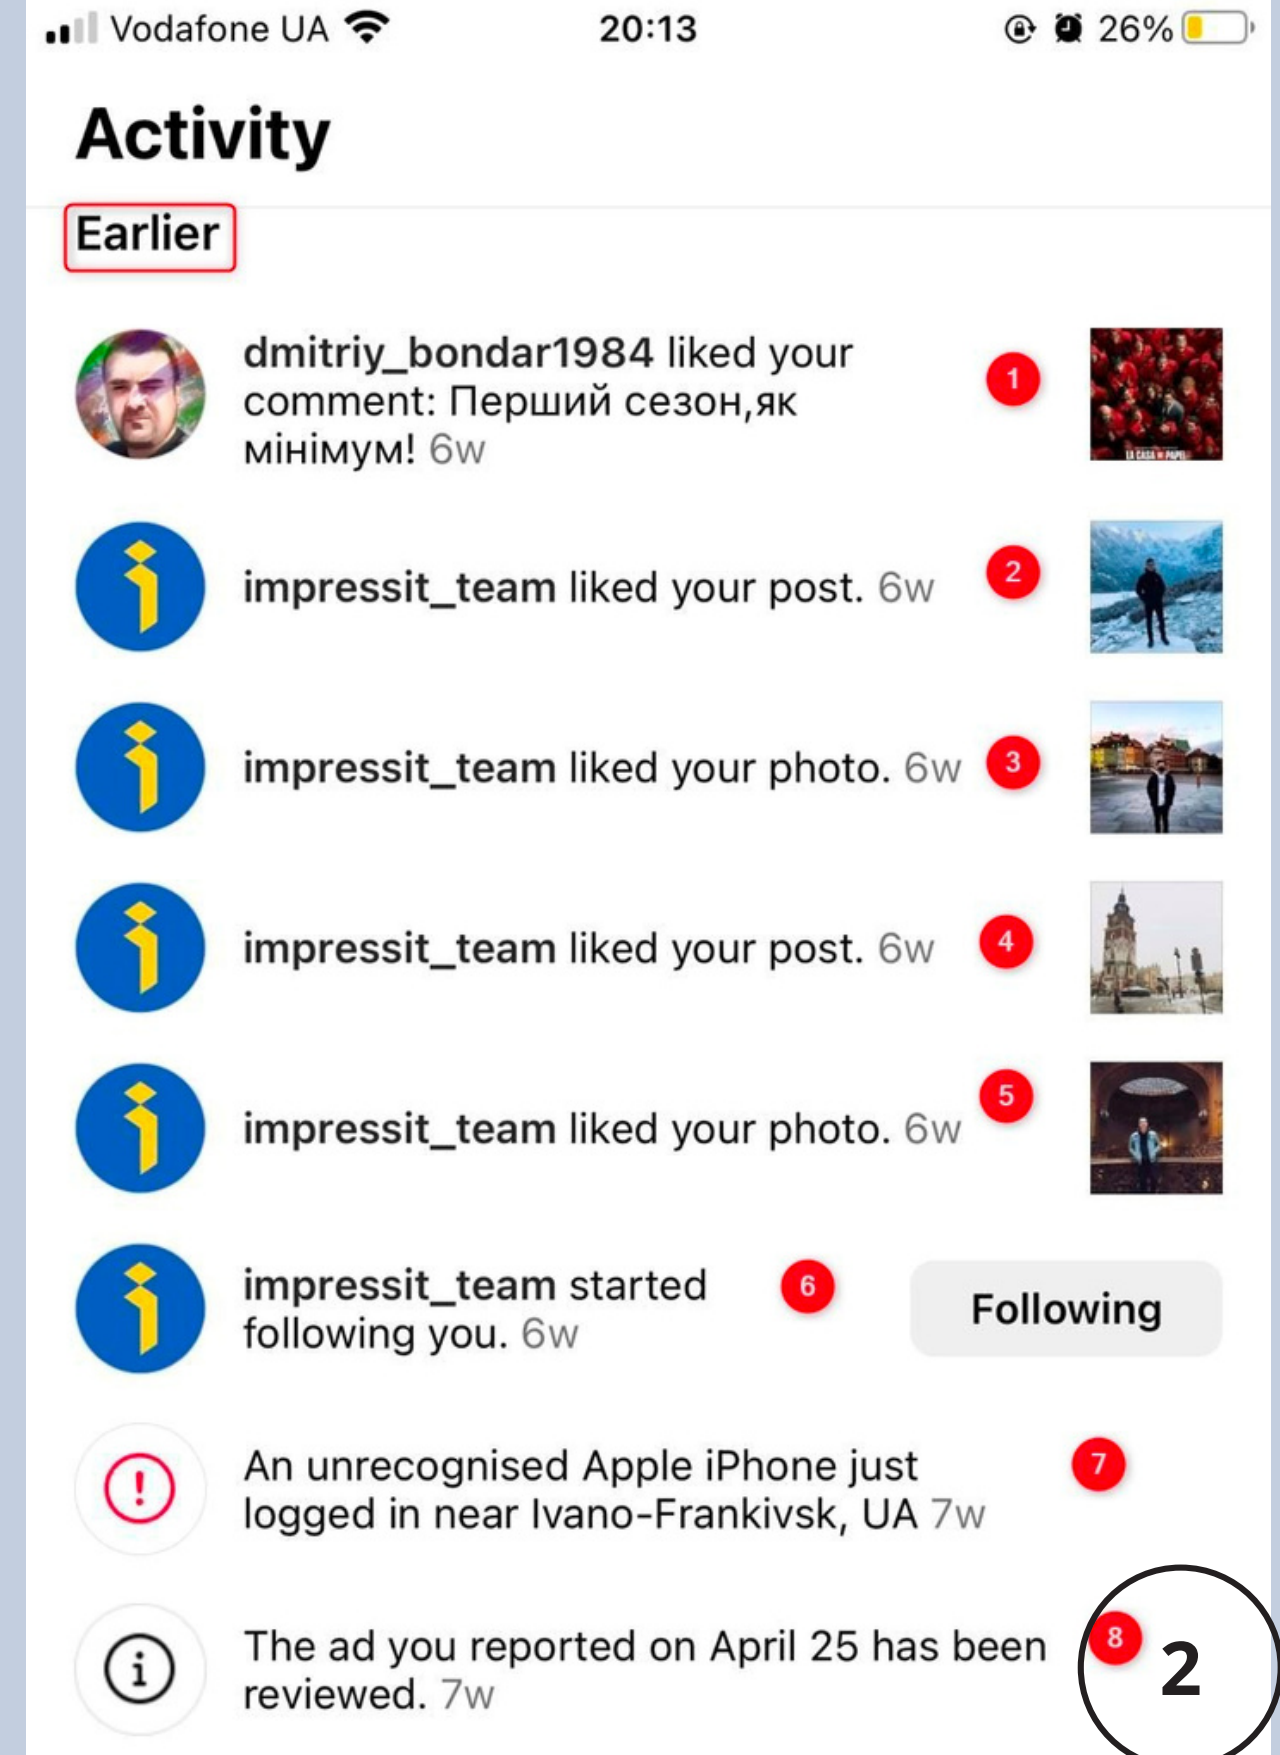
Vodafone UA 20:13 26%

Activity

Earlier

dmitriy_bondar1984 liked your comment: Перший сезон,як мінімум! 6w 1

LA CASA DE PAPEL

impressit_team liked your post. 6w 2

impressit_team liked your photo. 6w 3

impressit_team liked your post. 6w 4

impressit_team liked your photo. 6w 5

impressit_team started following you. 6w 6 Following

An unrecognised Apple iPhone just logged in near Ivano-Frankivsk, UA 7w 7

The ad you reported on April 25 has been reviewed. 7w 8

2